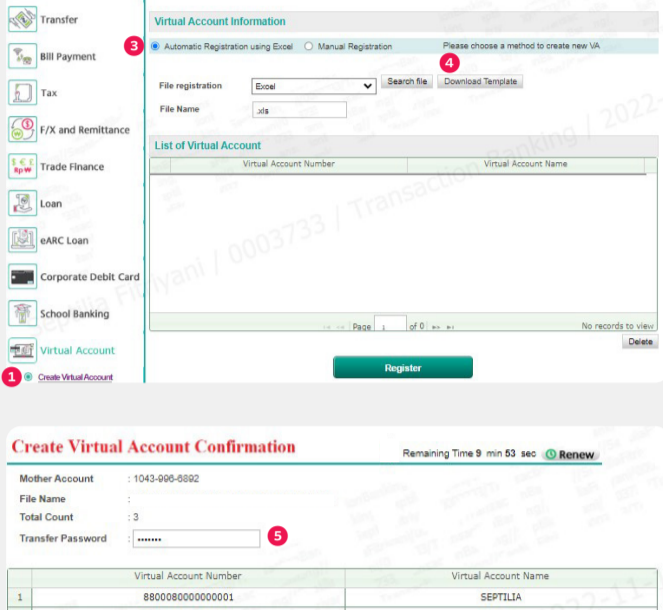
Transfer

Bill Payment

Tax

F/X and Remittance

Trade Finance

Loan

eARC Loan

Corporate Debit Card

School Banking

Virtual Account

1 Create Virtual Account

Virtual Account Information

3 Automatic Registration using Excel Manual Registration Please choose a method to create new VA

4

File registration Excel Search file Download Template

File Name .xls

List of Virtual Account

| Virtual Account Number | Virtual Account Name |
|---|---|

Page 1 of 0 No records to view

Delete

Register

Septilia Fitriyani / 0003733 / Transaction Banking / 2022-

Create Virtual Account Confirmation

Remaining Time 9 min 53 sec Renew

Mother Account : 1043-996-6892

File Name :

Total Count : 3

Transfer Password : ••••••• 5

| | Virtual Account Number | Virtual Account Name |
|---|---|---|
| 1 | 8800080000000001 | SEPTILIA |